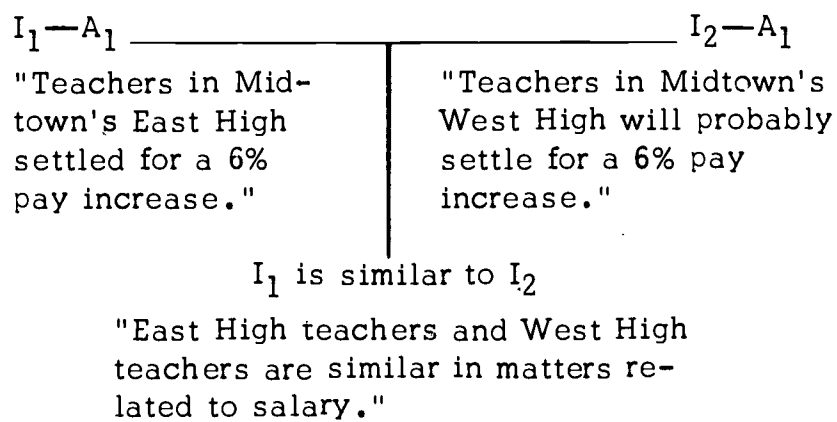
$I_1$—$A_1$

$I_2$—$A_1$

"Teachers in Midtown's East High settled for a 6% pay increase."

"Teachers in Midtown's West High will probably settle for a 6% pay increase."

$I_1$ is similar to $I_2$

"East High teachers and West High teachers are similar in matters related to salary."